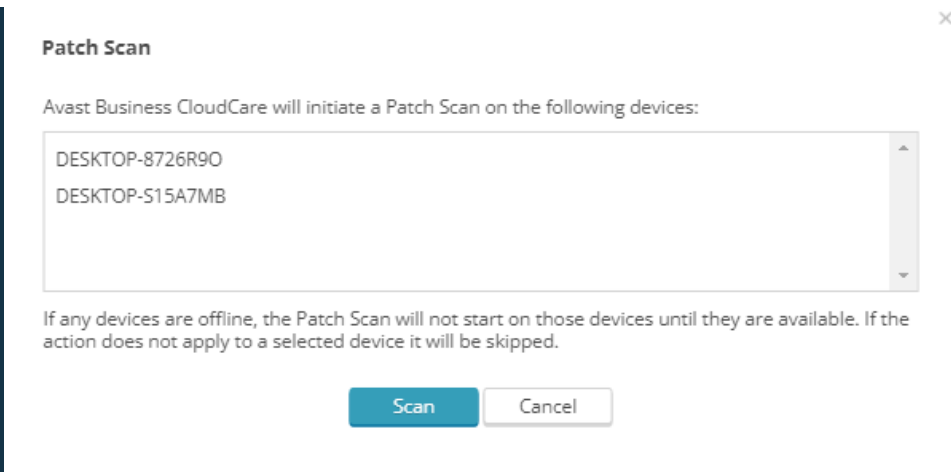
×

Patch Scan

Avast Business CloudCare will initiate a Patch Scan on the following devices:

DESKTOP-8726R9O
DESKTOP-S15A7MB

If any devices are offline, the Patch Scan will not start on those devices until they are available. If the action does not apply to a selected device it will be skipped.

Scan Cancel